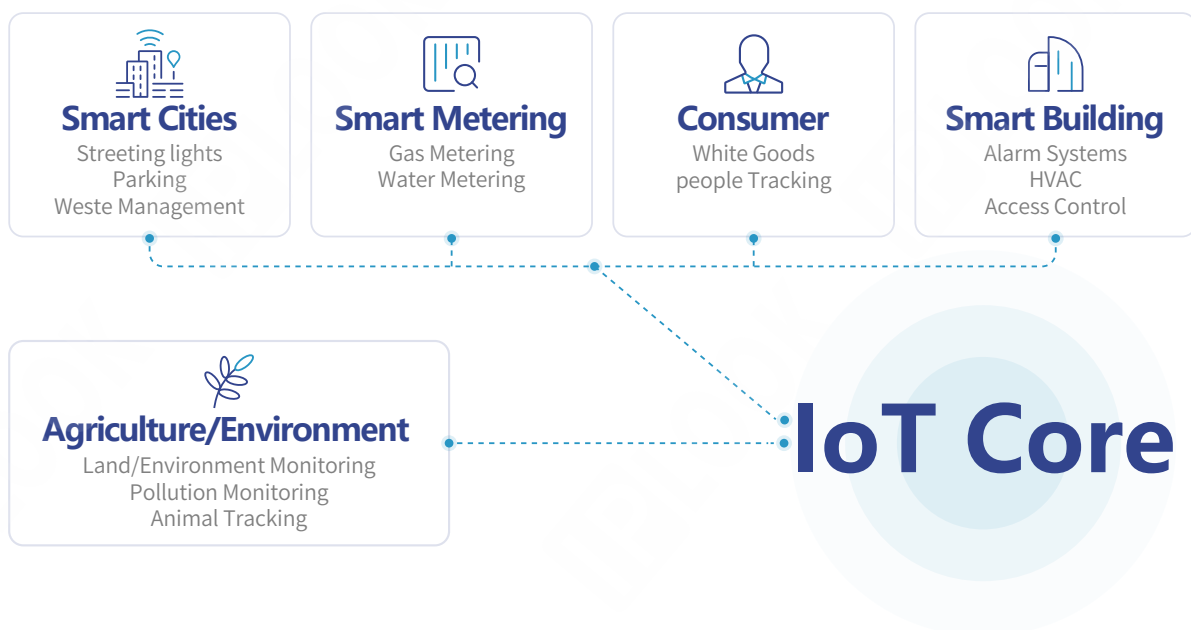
Smart Cities
Streeting lights
Parking
Weste Management

Smart Metering
Gas Metering
Water Metering

Consumer
White Goods
people Tracking

Smart Building
Alarm Systems
HVAC
Access Control

Agriculture/Environment
Land/Environment Monitoring
Pollution Monitoring
Animal Tracking

IoT Core